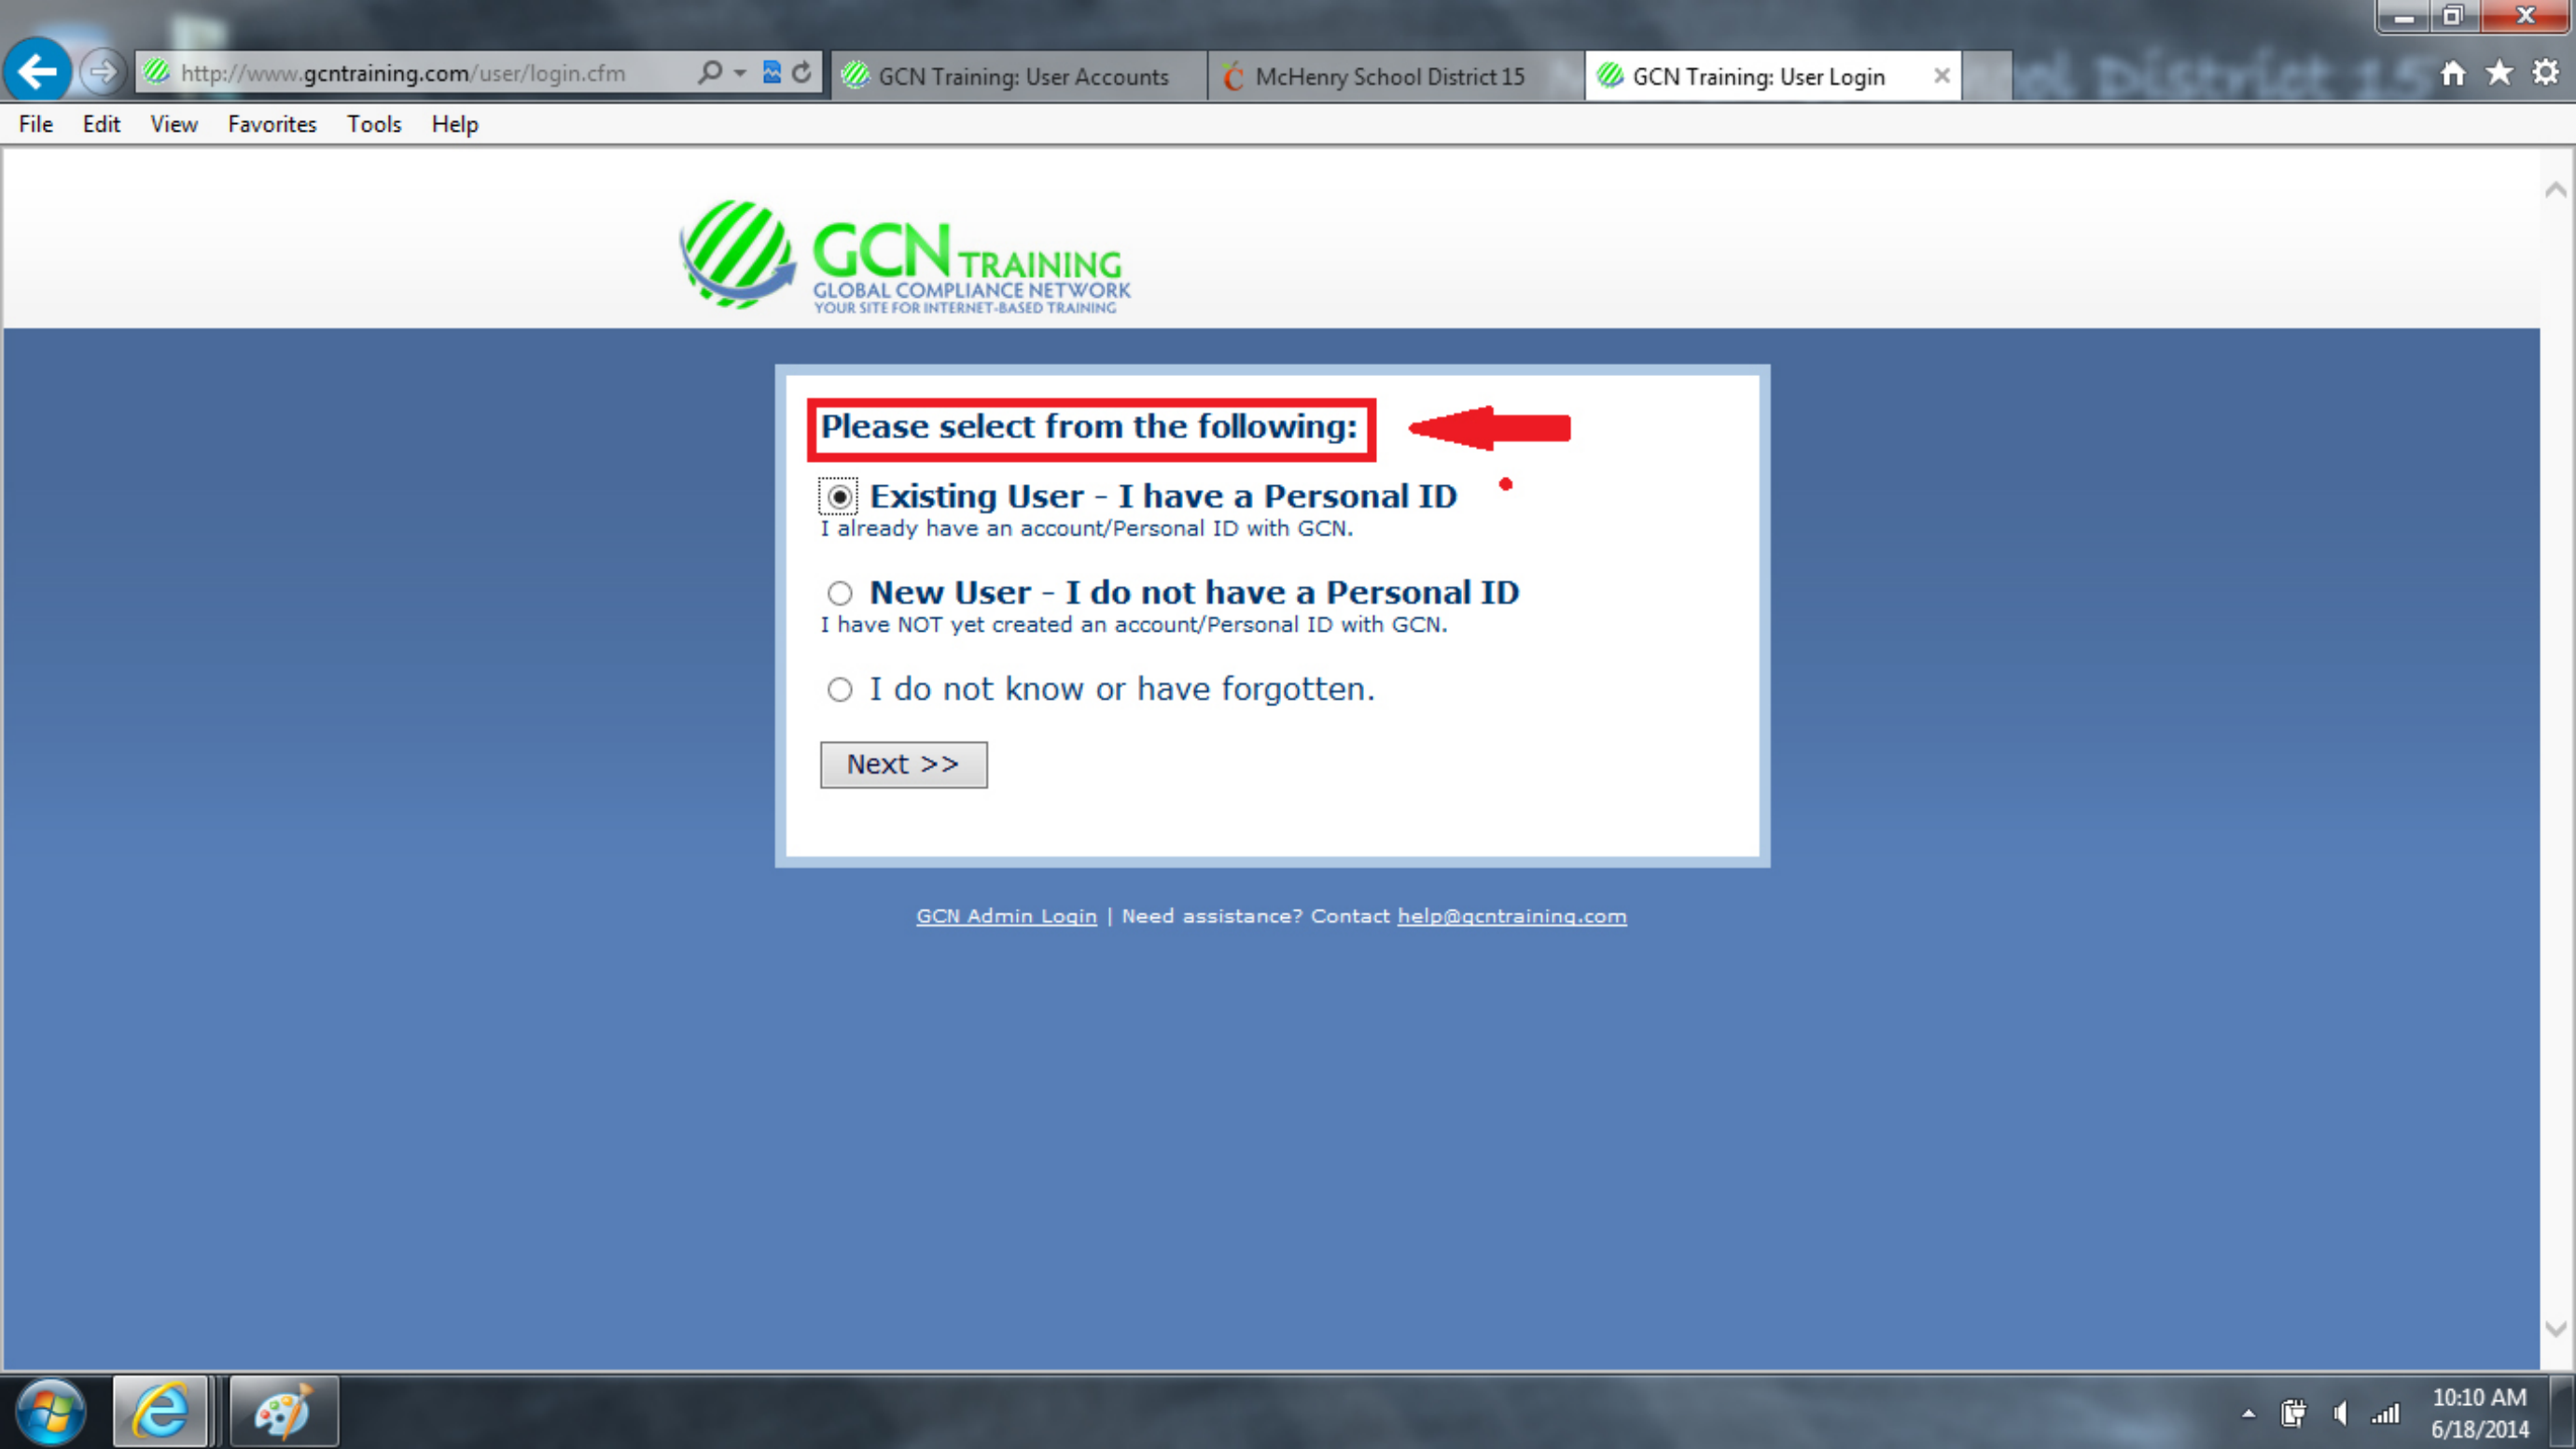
http://www.gcntraining.com/user/login.cfm

GCN Training: User Accounts

McHenry School District 15

GCN Training: User Login

File Edit View Favorites Tools Help

GCN TRAINING
GLOBAL COMPLIANCE NETWORK
YOUR SITE FOR INTERNET-BASED TRAINING

Please select from the following:

Existing User - I have a Personal ID
I already have an account/Personal ID with GCN.

New User - I do not have a Personal ID
I have NOT yet created an account/Personal ID with GCN.

I do not know or have forgotten.

Next >>

GCN Admin Login | Need assistance? Contact help@gcntraining.com

10:10 AM
6/18/2014